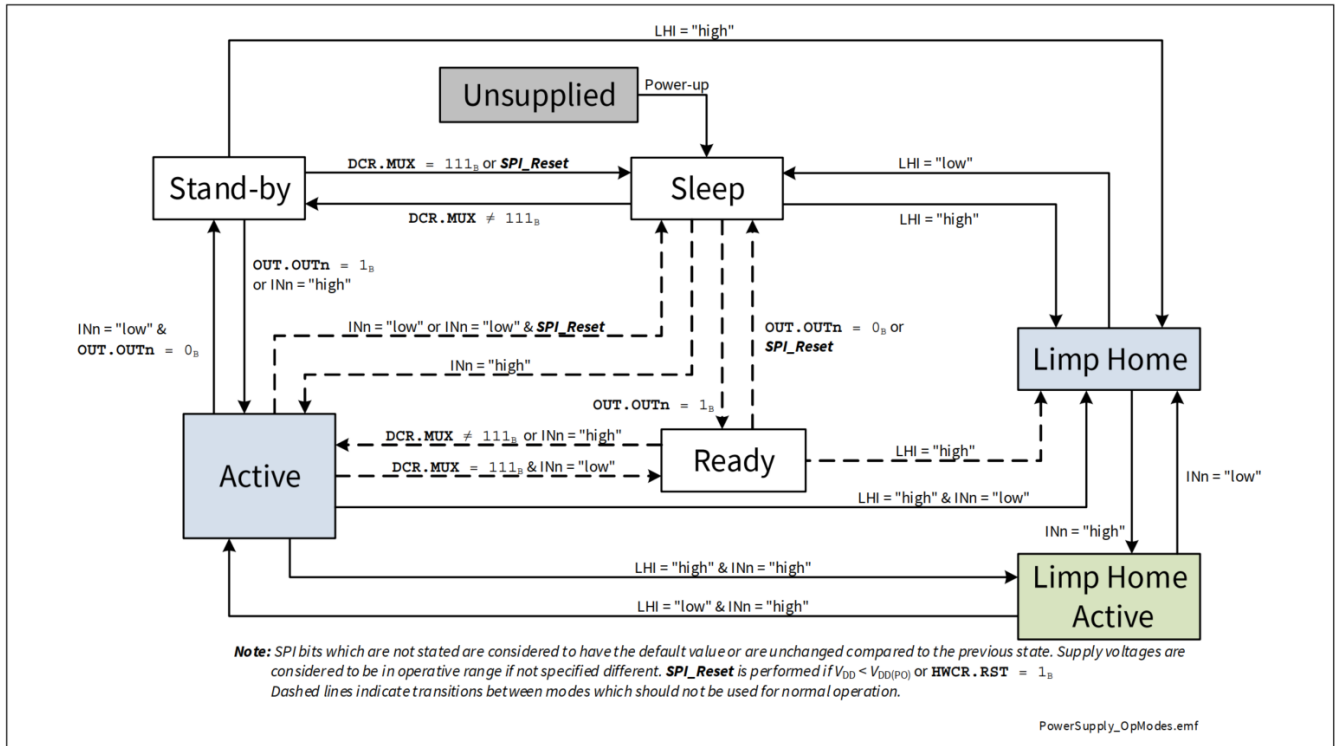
LHI = "high"

Unsupplied

Power-up

Stand-by

DCR.MUX = $111_B$ or SPI_Reset

Sleep

LHI = "low"

DCR.MUX ≠ $111_B$

LHI = "high"

OUT.OUTn = $1_B$ or INn = "high"

INn = "low" & OUT.OUTn = $0_B$

INn = "low" or INn = "low" & SPI_Reset

OUT.OUTn = $0_B$ or SPI_Reset

Limp Home

INn = "high"

OUT.OUTn = $1_B$

DCR.MUX ≠ $111_B$ or INn = "high"

Ready

LHI = "high"

Active

DCR.MUX = $111_B$ & INn = "low"

LHI = "high" & INn = "low"

INn = "low"

INn = "high"

LHI = "high" & INn = "high"

Limp Home Active

LHI = "low" & INn = "high"

Note: SPI bits which are not stated are considered to have the default value or are unchanged compared to the previous state. Supply voltages are considered to be in operative range if not specified different. SPI_Reset is performed if $V_{DD} < V_{DD(PO)}$ or HWCR.RST = $1_B$
Dashed lines indicate transitions between modes which should not be used for normal operation.

PowerSupply_OpModes.emf